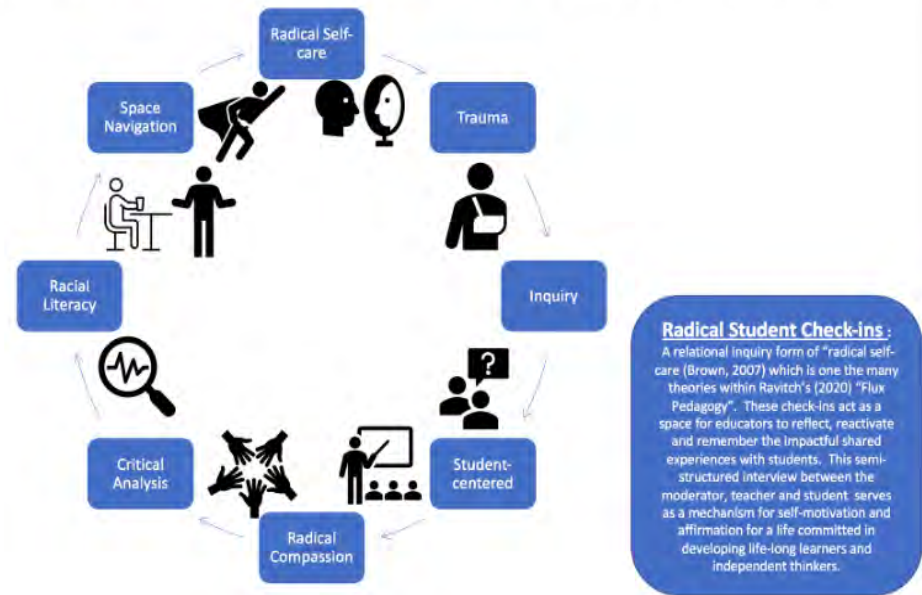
Radical Self-care

Trauma

Inquiry

Student-centered

Radical Compassion

Critical Analysis

Racial Literacy

Space Navigation

Radical Student Check-ins :
A relational inquiry form of "radical self-care (Brown, 2007) which is one the many theories within Ravitch's (2020) "Flux Pedagogy". These check-ins act as a space for educators to reflect, reactivate and remember the impactful shared experiences with students. This semi-structured interview between the moderator, teacher and student serves as a mechanism for self-motivation and affirmation for a life committed in developing life-long learners and independent thinkers.